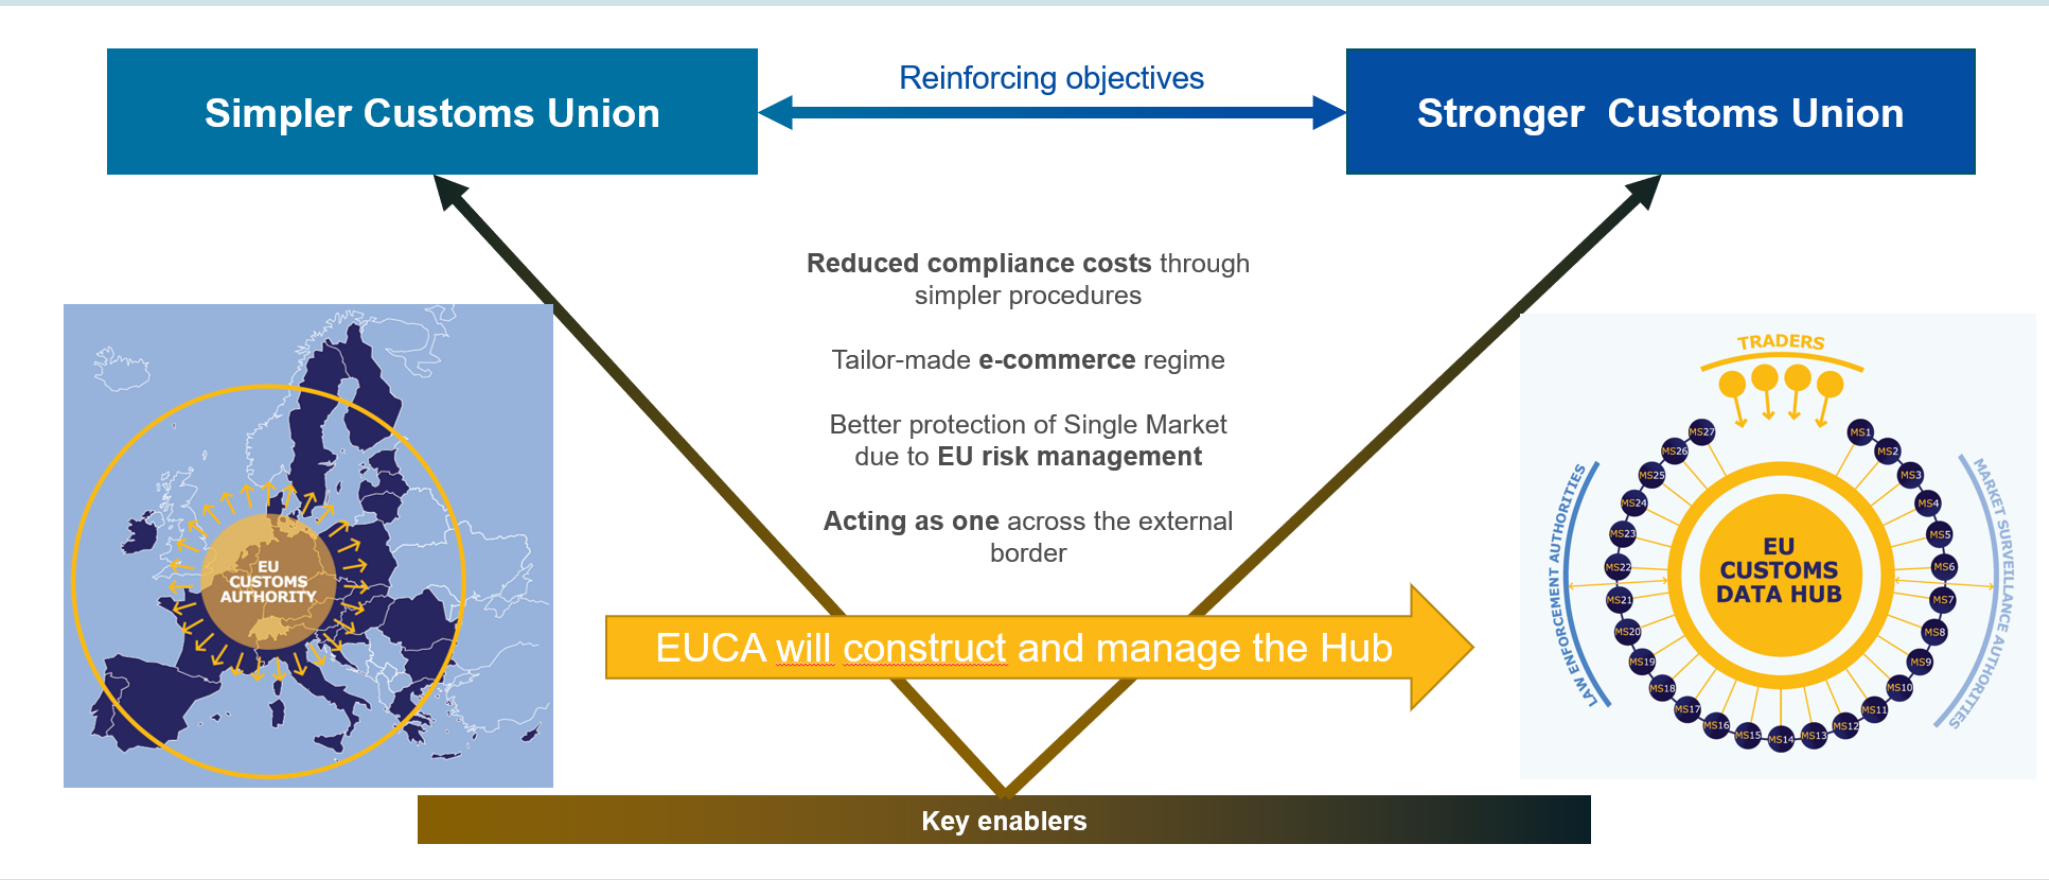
Simpler Customs Union

Reinforcing objectives

Stronger Customs Union

**Reduced compliance costs** through simpler procedures

Tailor-made **e-commerce** regime

Better protection of Single Market due to **EU risk management**

**Acting as one** across the external border

EU CUSTOMS AUTHORITY

EUCA will construct and manage the Hub

TRADERS

LAW ENFORCEMENT AUTHORITIES

MARKET SURVEILLANCE AUTHORITIES

EU CUSTOMS DATA HUB

MS1 MS2 MS3 MS4 MS5 MS6 MS7 MS8 MS9 MS10 MS11 MS12 MS13 MS14 MS15 MS16 MS17 MS18 MS19 MS20 MS21 MS22 MS23 MS24 MS25 MS26 MS27

Key enablers